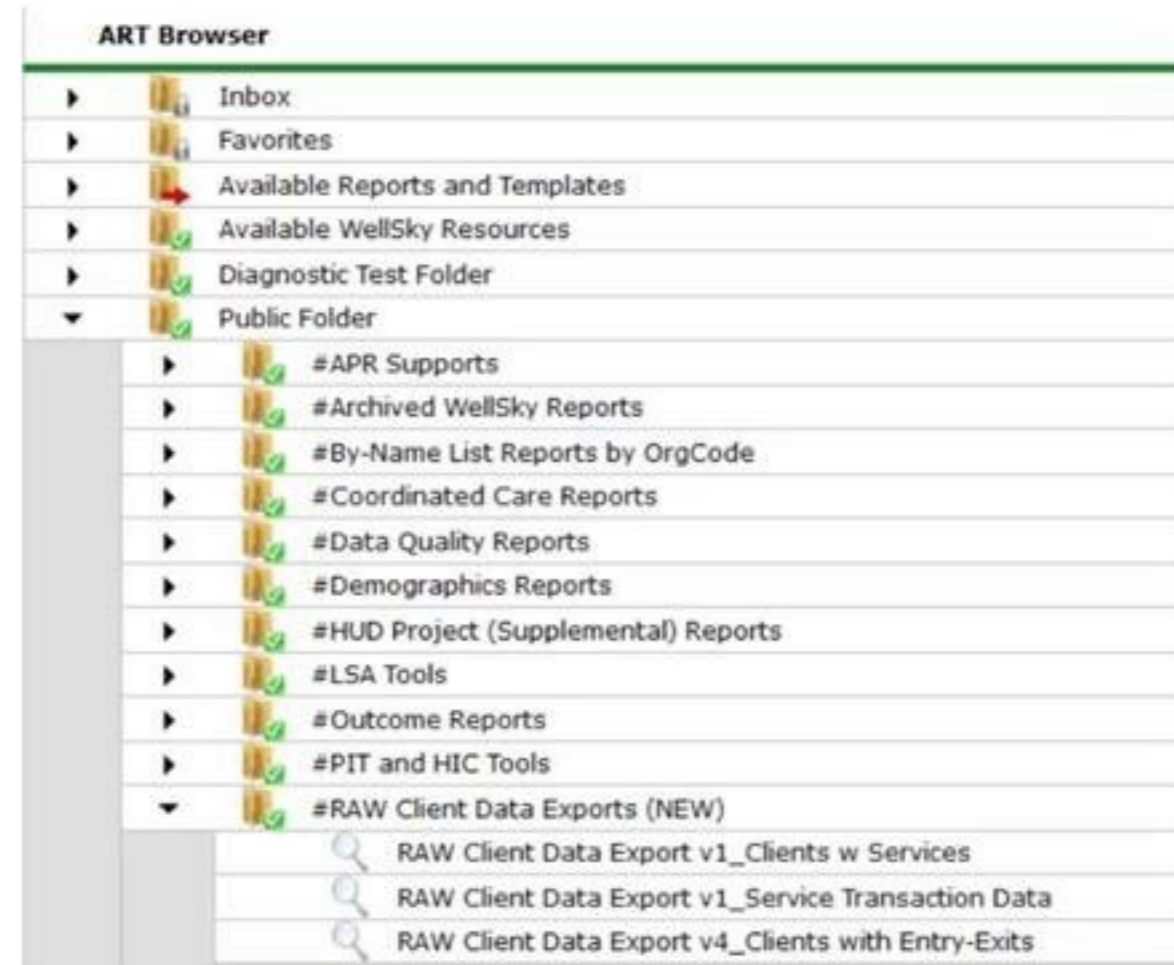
ART Browser

Inbox
Favorites
Available Reports and Templates
Available WellSky Resources
Diagnostic Test Folder
Public Folder
#APR Supports
#Archived WellSky Reports
#By-Name List Reports by OrgCode
#Coordinated Care Reports
#Data Quality Reports
#Demographics Reports
#HUD Project (Supplemental) Reports
#LSA Tools
#Outcome Reports
#PIT and HIC Tools
#RAW Client Data Exports (NEW)
RAW Client Data Export v1_Clients w Services
RAW Client Data Export v1_Service Transaction Data
RAW Client Data Export v4_Clients with Entry-Exits